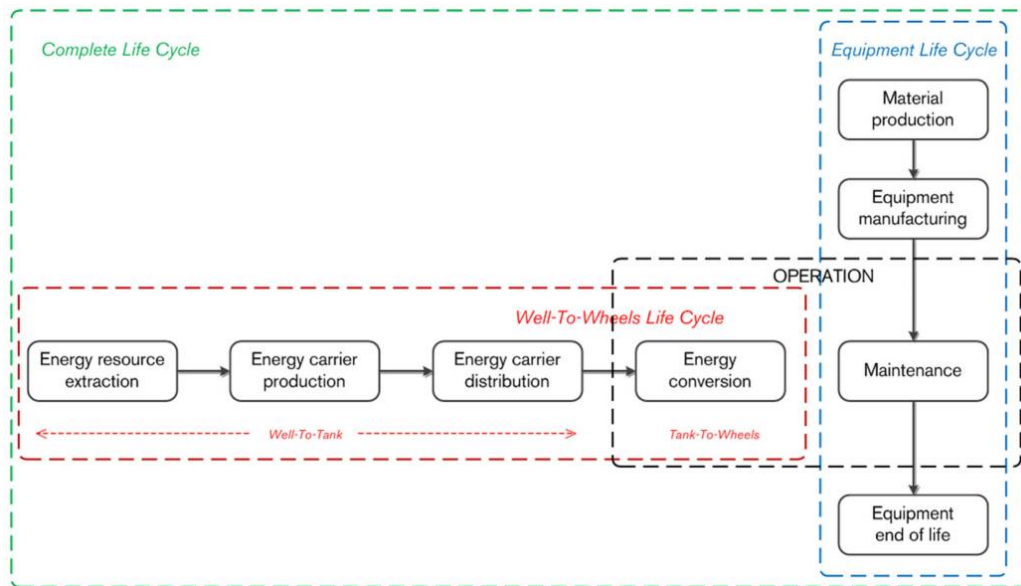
Complete Life Cycle

Equipment Life Cycle

Material production

Equipment manufacturing

OPERATION

Well-To-Wheels Life Cycle

Energy resource extraction

Energy carrier production

Energy carrier distribution

Energy conversion

Maintenance

Well-To-Tank

Tank-To-Wheels

Equipment end of life